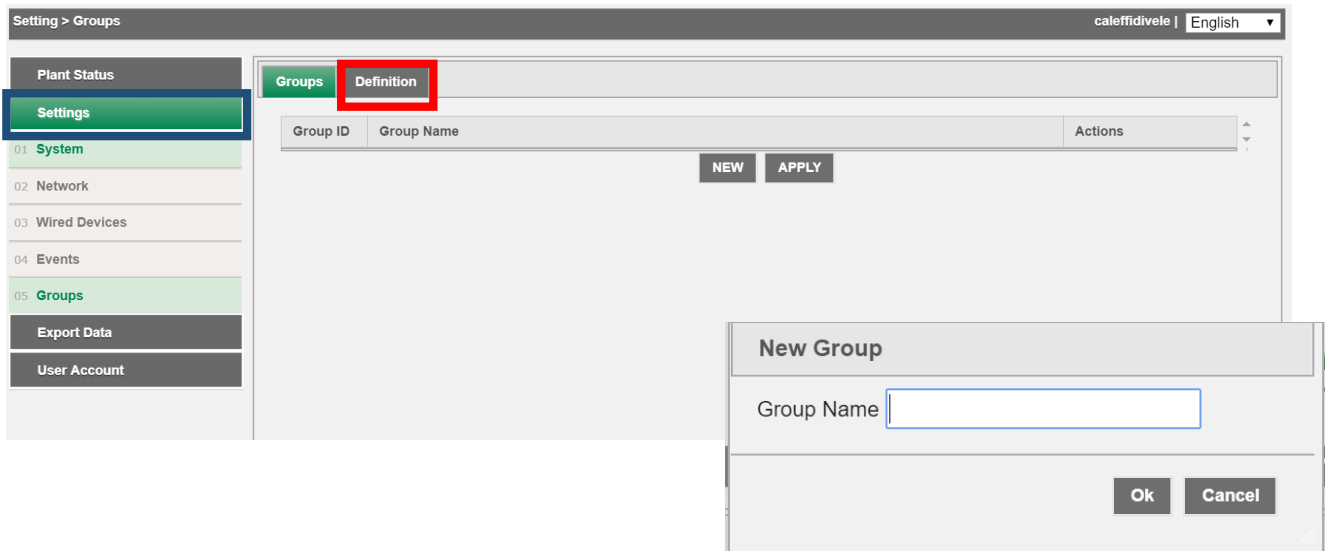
Setting > Groups

caleffidivele | English

Plant Status
Settings
01 System
02 Network
03 Wired Devices
04 Events
05 Groups
Export Data
User Account

Groups | Definition

| Group ID | Group Name | Actions |
|---|---|---|

NEW APPLY

New Group

Group Name

Ok Cancel